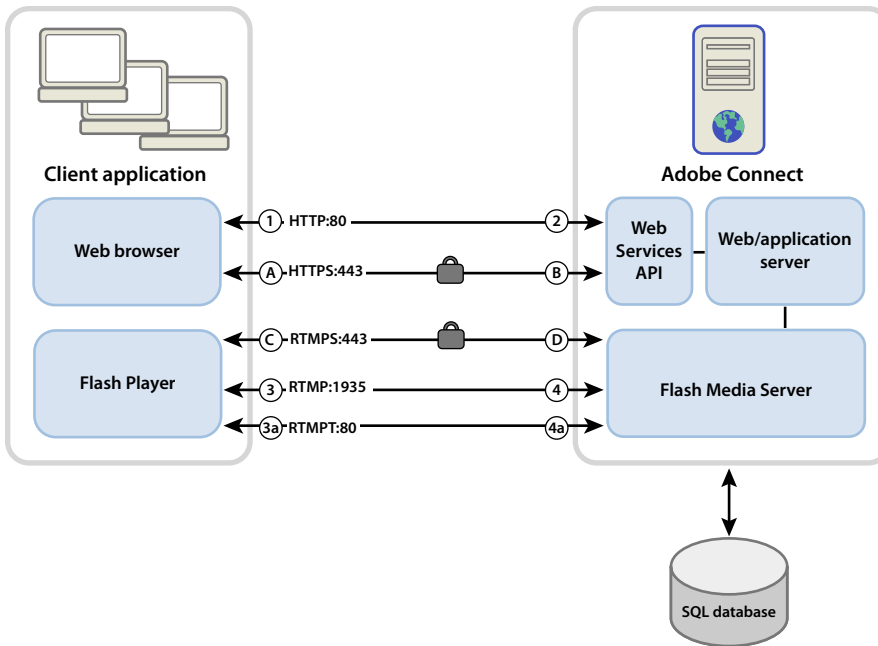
Client application

Adobe Connect

Web browser

1 HTTP:80 2

A HTTPS:443 B

Web Services API

Web/application server

Flash Player

C RTMPS:443 D

3 RTMP:1935 4

3a RTMPT:80 4a

Flash Media Server

SQL database